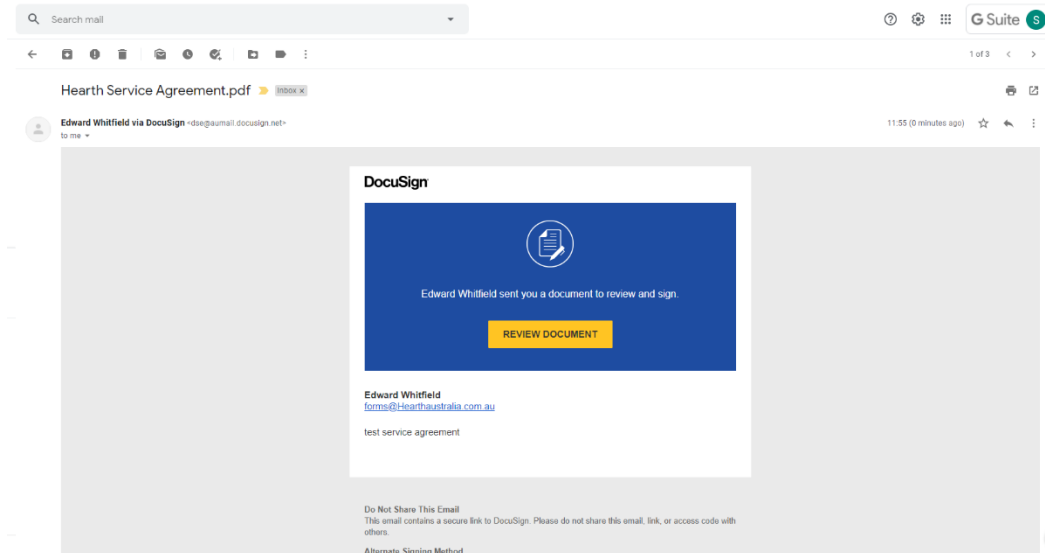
Search mail

G Suite S

1 of 3

Hearth Service Agreement.pdf Inbox ×

Edward Whitfield via DocuSign <dse@aumail.docusign.net>
to me

11:55 (0 minutes ago)

DocuSign

Edward Whitfield sent you a document to review and sign.

REVIEW DOCUMENT

Edward Whitfield
forms@Hearthaustralia.com.au

test service agreement

Do Not Share This Email
This email contains a secure link to DocuSign. Please do not share this email, link, or access code with others.

Alternate Signing Method